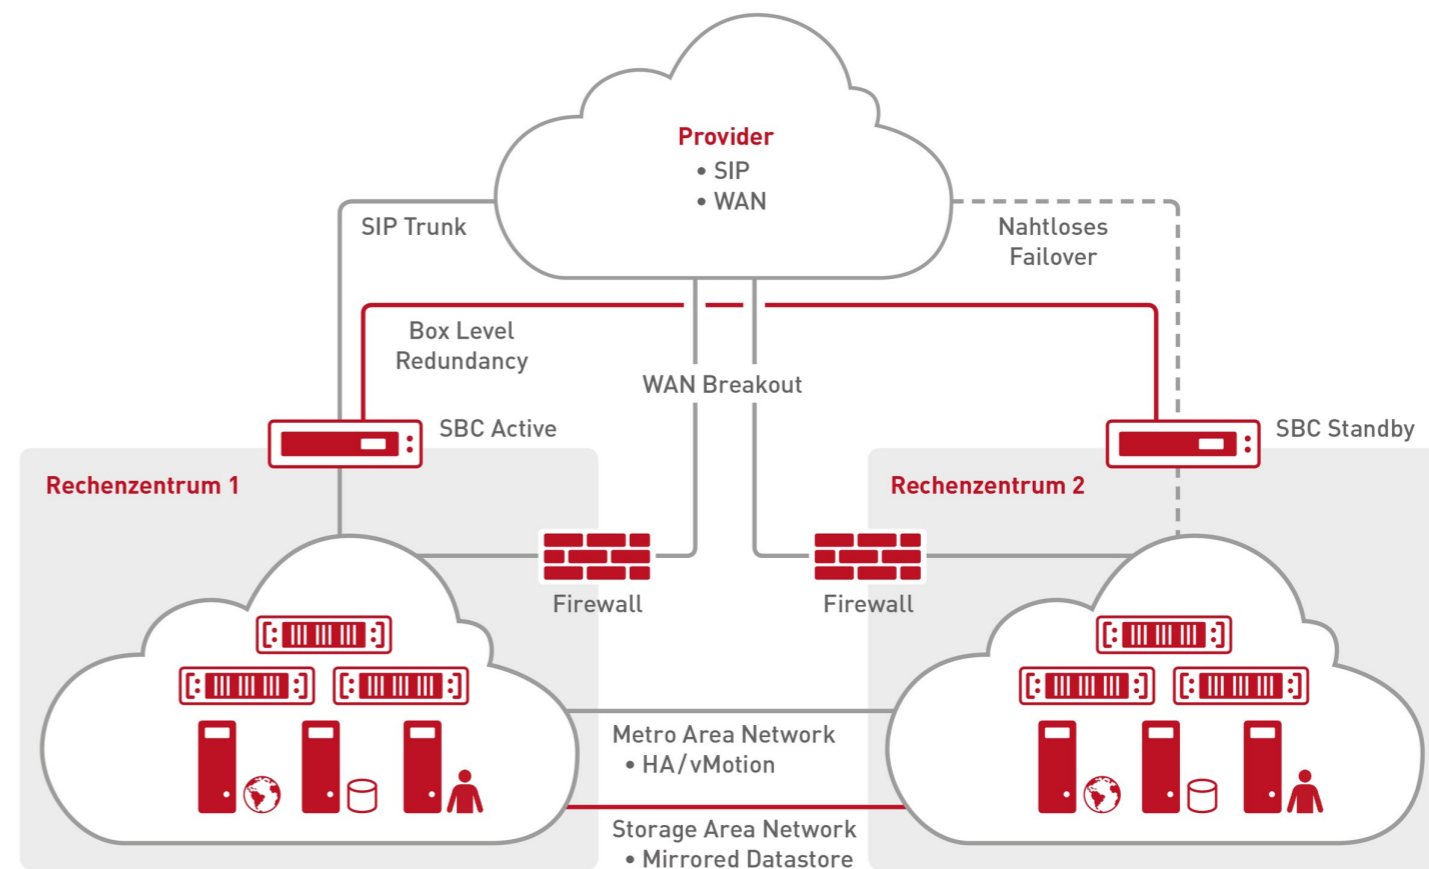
Provider
• SIP
• WAN

SIP Trunk

Nahtloses Failover

Box Level Redundancy

WAN Breakout

SBC Active

SBC Standby

Rechenzentrum 1

Rechenzentrum 2

Firewall

Firewall

Metro Area Network
• HA/vMotion

Storage Area Network
• Mirrored Datastore